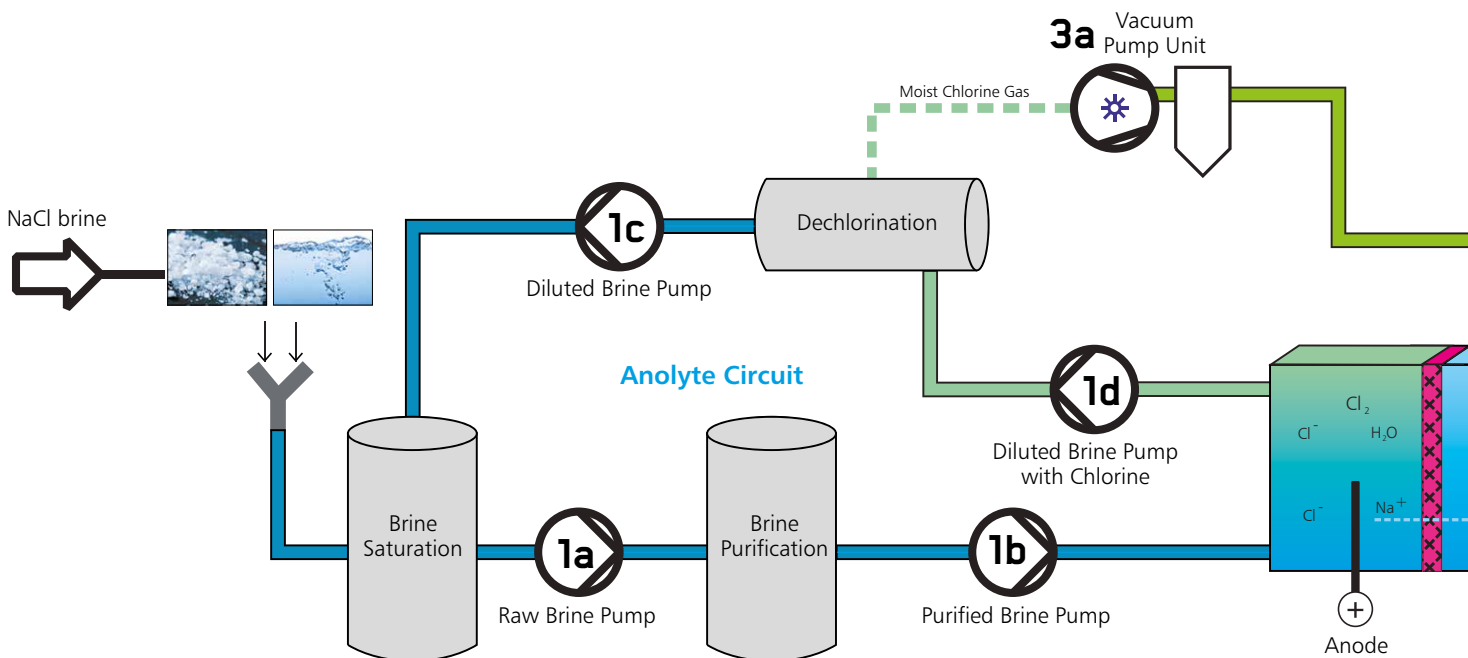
3a Vacuum Pump Unit

Moist Chlorine Gas

NaCl brine

1c

Diluted Brine Pump

Dechlorination

Anolyte Circuit

1d

Diluted Brine Pump with Chlorine

$Cl_2$

$Cl^-$

$H_2O$

$Cl^-$

$Na^+$

Brine Saturation

1a

Raw Brine Pump

Brine Purification

1b

Purified Brine Pump

+

Anode